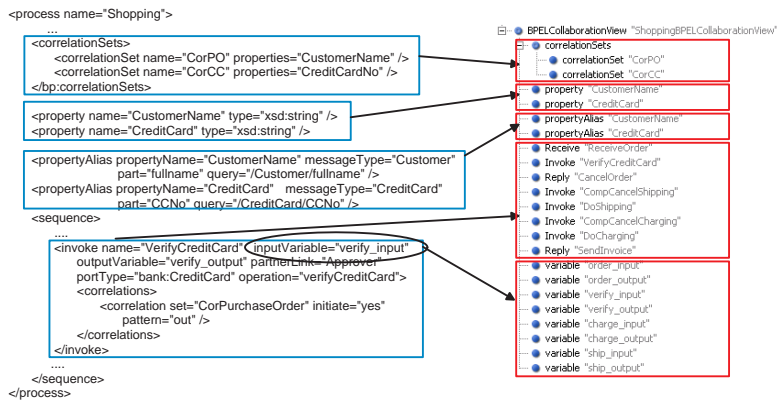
<process name="Shopping">
....
<correlationSets>
<correlationSet name="CorPO" properties="CustomerName" />
<correlationSet name="CorCC" properties="CreditCardNo" />
</bp:correlationSets>

<property name="CustomerName" type="xsd:string" />
<property name="CreditCard" type="xsd:string" />

<propertyAlias propertyName="CustomerName" messageType="Customer" part="fullname" query="/Customer/fullname" />
<propertyAlias propertyName="CreditCard" messageType="CreditCard" part="CCNo" query="/CreditCard/CCNo" />

<sequence>
....
<invoke name="VerifyCreditCard" inputVariable="verify_input"
outputVariable="verify_output" partnerLink="Approver"
portType="bank:CreditCard" operation="verifyCreditCard">
<correlations>
<correlation set="CorPurchaseOrder" initiate="yes"
pattern="out" />
</correlations>
</invoke>
....
</sequence>
</process>

BPELCollaborationView "ShoppingBPELCollaborationView"
correlationSets
correlationSet "CorPO"
correlationSet "CorCC"
property "CustomerName"
property "CreditCard"
propertyAlias "CustomerName"
propertyAlias "CreditCard"
Receive "ReceiveOrder"
Invoke "VerifyCreditCard"
Reply "CancelOrder"
Invoke "CompCancelShipping"
Invoke "DoShipping"
Invoke "CompCancelCharging"
Invoke "DoCharging"
Reply "SendInvoice"
variable "order_input"
variable "order_output"
variable "verify_input"
variable "verify_output"
variable "charge_input"
variable "charge_output"
variable "ship_input"
variable "ship_output"